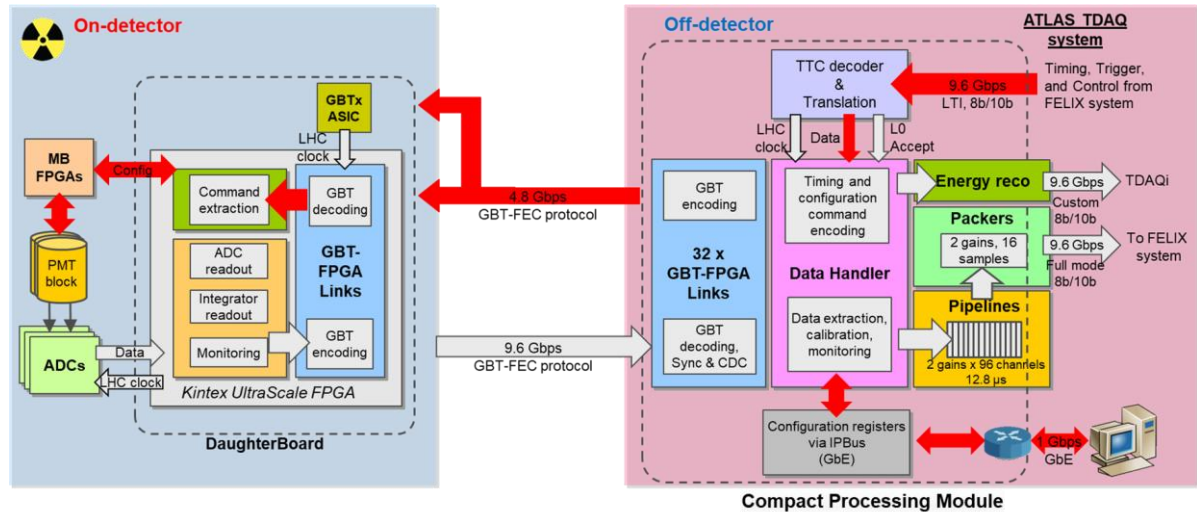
On-detector

MB FPGAs

Config

PMT block

ADCs

Data

LHC clock

GBTx ASIC

LHC clock

Command extraction

GBT decoding

GBT-FPGA Links

ADC readout

Integrator readout

Monitoring

GBT encoding

Kintex UltraScale FPGA

DaughterBoard

4.8 Gbps
GBT-FEC protocol

9.6 Gbps
GBT-FEC protocol

Off-detector

ATLAS TDAQ system

TTC decoder & Translation

9.6 Gbps
LTI, 8b/10b

Timing, Trigger, and Control from FELIX system

LHC clock

Data

L0 Accept

GBT encoding

32 x GBT-FPGA Links

GBT decoding, Sync & CDC

Timing and configuration command encoding

Data Handler

Data extraction, calibration, monitoring

Energy reco

9.6 Gbps

Custom 8b/10b

TDAQi

Packers

2 gains, 16 samples

9.6 Gbps

Full mode 8b/10b

To FELIX system

Pipelines

2 gains x 96 channels
12.8 µs

Configuration registers via IPBus (GbE)

1 Gbps GbE

Compact Processing Module